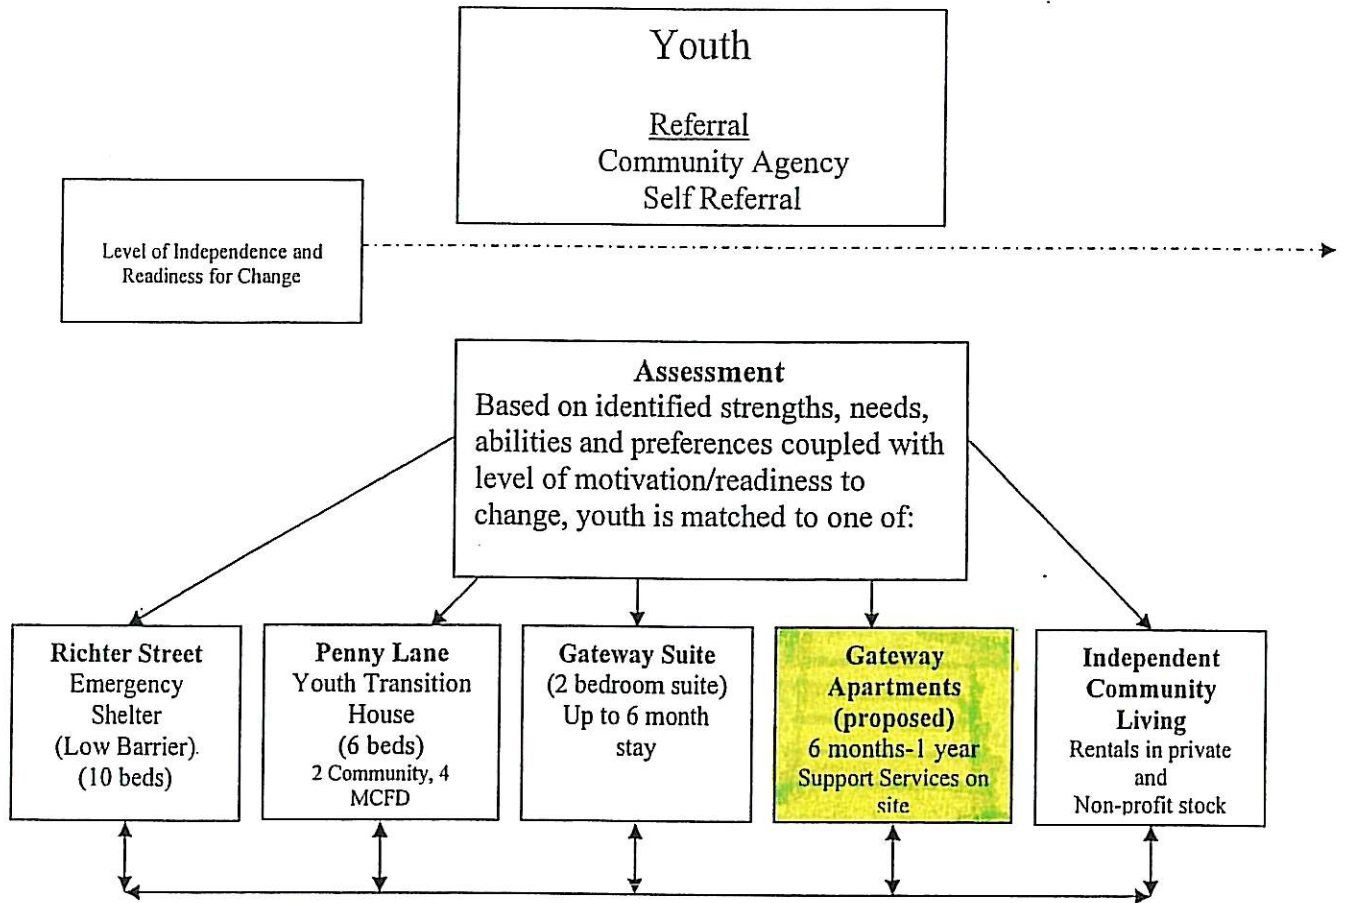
Youth

Referral
Community Agency
Self Referral

Level of Independence and Readiness for Change

Assessment
Based on identified strengths, needs, abilities and preferences coupled with level of motivation/readiness to change, youth is matched to one of:

Richter Street
Emergency Shelter
(Low Barrier).
(10 beds)

Penny Lane
Youth Transition House
(6 beds)
2 Community, 4 MCFD

Gateway Suite
(2 bedroom suite)
Up to 6 month stay

Gateway Apartments
(proposed)
6 months-1 year
Support Services on site

Independent Community Living
Rentals in private and Non-profit stock